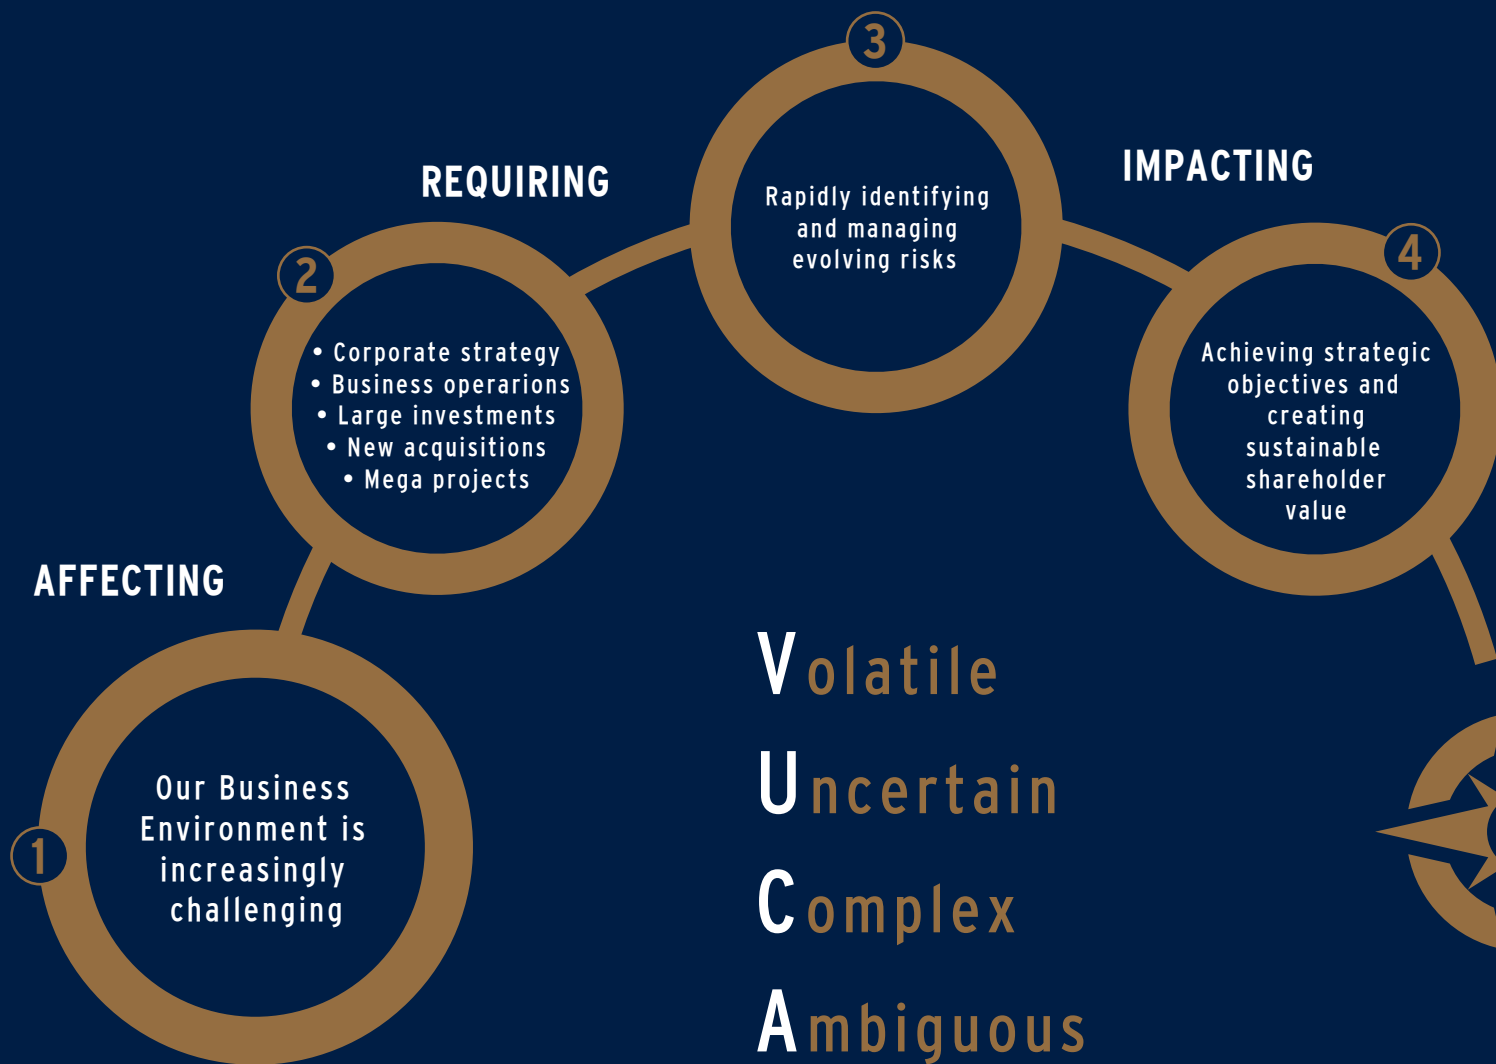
3

REQUIRING

Rapidly identifying and managing evolving risks

IMPACTING

2

• Corporate strategy
• Business operarions
• Large investments
• New acquisitions
• Mega projects

4

Achieving strategic objectives and creating sustainable shareholder value

AFFECTING

Volatile

Uncertain

Complex

Ambiguous

1

Our Business Environment is increasingly challenging